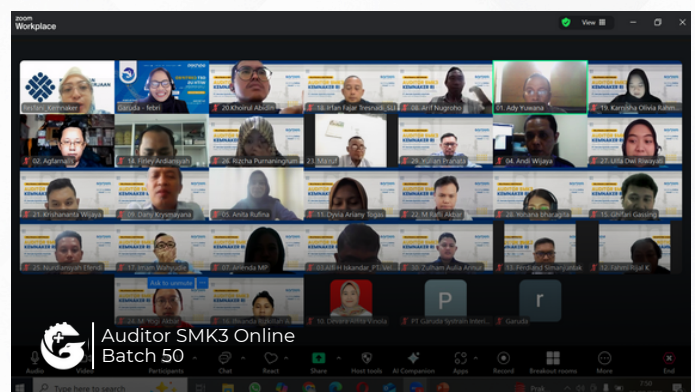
zoom Workplace

View

Nesteri_Kemnaker
Garuda - Tebri
20.Khoirul Abidin
18. Irfan Fajar Tresnadi, S.T
06. Arif Nugroho
01. Ady Yuwana
19. Kamisha Olivia Rahm...
02. Agfarnal
18. Feisy Ardiansyah
26. Rizcha Purnaningrum
23. Ma'ruf
29. Yunan Pranata
04. Andi Wijaya
27. Ulfa Dwi Rizkyaf...
21. Krishananta Wijaya
05. Dany Krysmayana
05. Anita Rufina
09. Dyvia Ariany Togas
22. M Rafli Akbar
31. Winaria bharagita
15. Ghifari Gausing
25. Nurdiansyah Efendi
17. Ilham Wahyudie
03. Allenda MF
12. ALIEF H Iskandar_PT Wi...
30. Zulham Aulia Anwar
13. Ferdiand Simanjuntak
14. Fahmi Rijal K
14. Yogi Akbar
24. Rizanda Rahmat R
10. Dimarti Wita Virosta
PT Garuda Sydrolin Inter...
Garuda

Ask to unmute

Auditor SMK3 Online
Batch 50

Audio
Video
Participants
Chat
React
Share
Host tools
AI Companion
Apps
Record
Breakout rooms
More
End